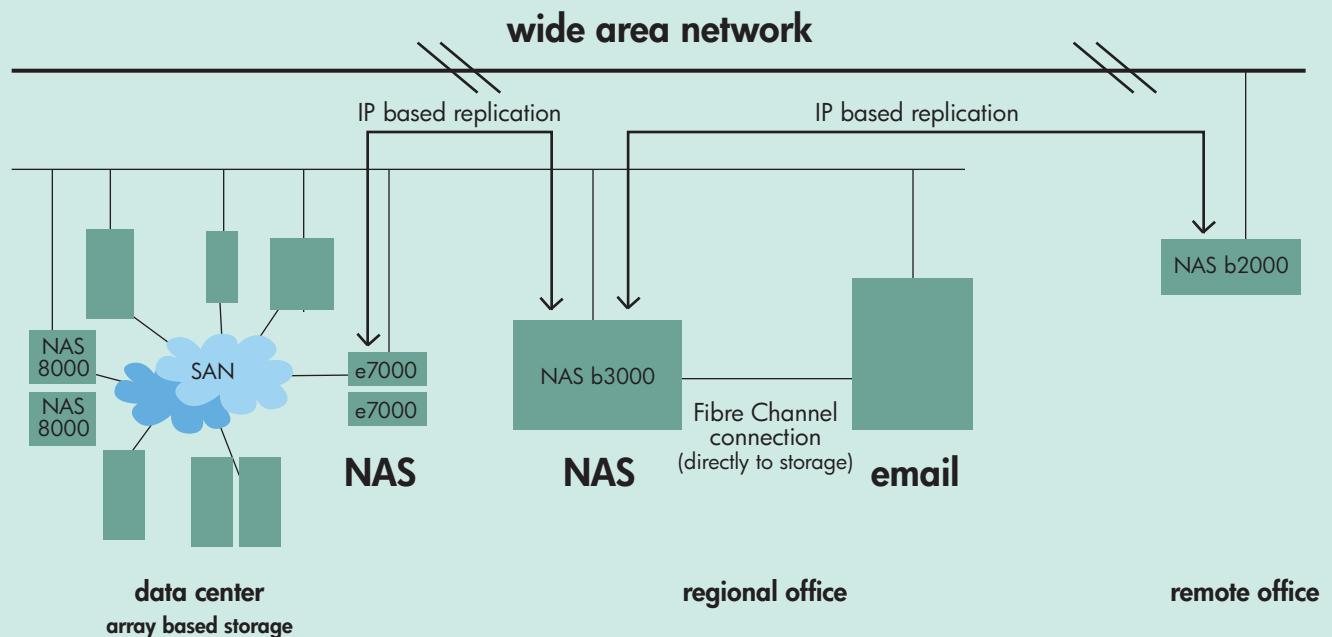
wide area network

IP based replication

IP based replication

NAS 8000

NAS 8000

SAN

e7000

e7000

NAS

NAS b3000

NAS

Fibre Channel connection (directly to storage)

email

NAS b2000

data center
array based storage

regional office

remote office